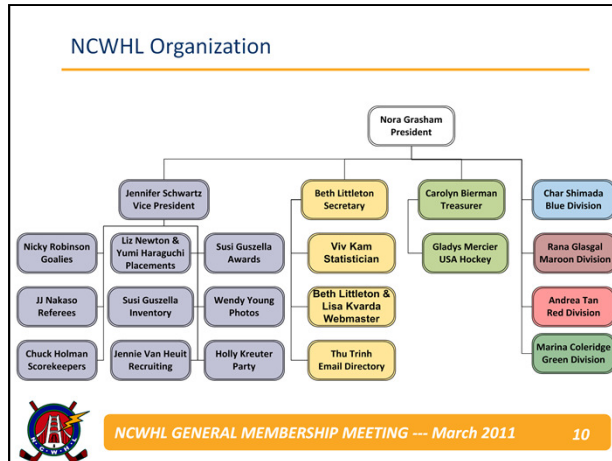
NCWHL Organization

Nora Grasham
President

Jennifer Schwartz
Vice President

Beth Littleton
Secretary

Carolyn Bierman
Treasurer

Char Shimada
Blue Division

Nicky Robinson
Goalies

Liz Newton &
Yumi Haraguchi
Placements

Susi Guszella
Awards

Viv Kam
Statistician

Gladys Mercier
USA Hockey

Rana Glasgal
Maroon Division

JJ Nakaso
Referees

Susi Guszella
Inventory

Wendy Young
Photos

Beth Littleton &
Lisa Kvarda
Webmaster

Andrea Tan
Red Division

Chuck Holman
Scorekeepers

Jennie Van Heuit
Recruiting

Holly Kreuter
Party

Thu Trinh
Email Directory

Marina Coleridge
Green Division

NCWHL GENERAL MEMBERSHIP MEETING --- March 2011

10